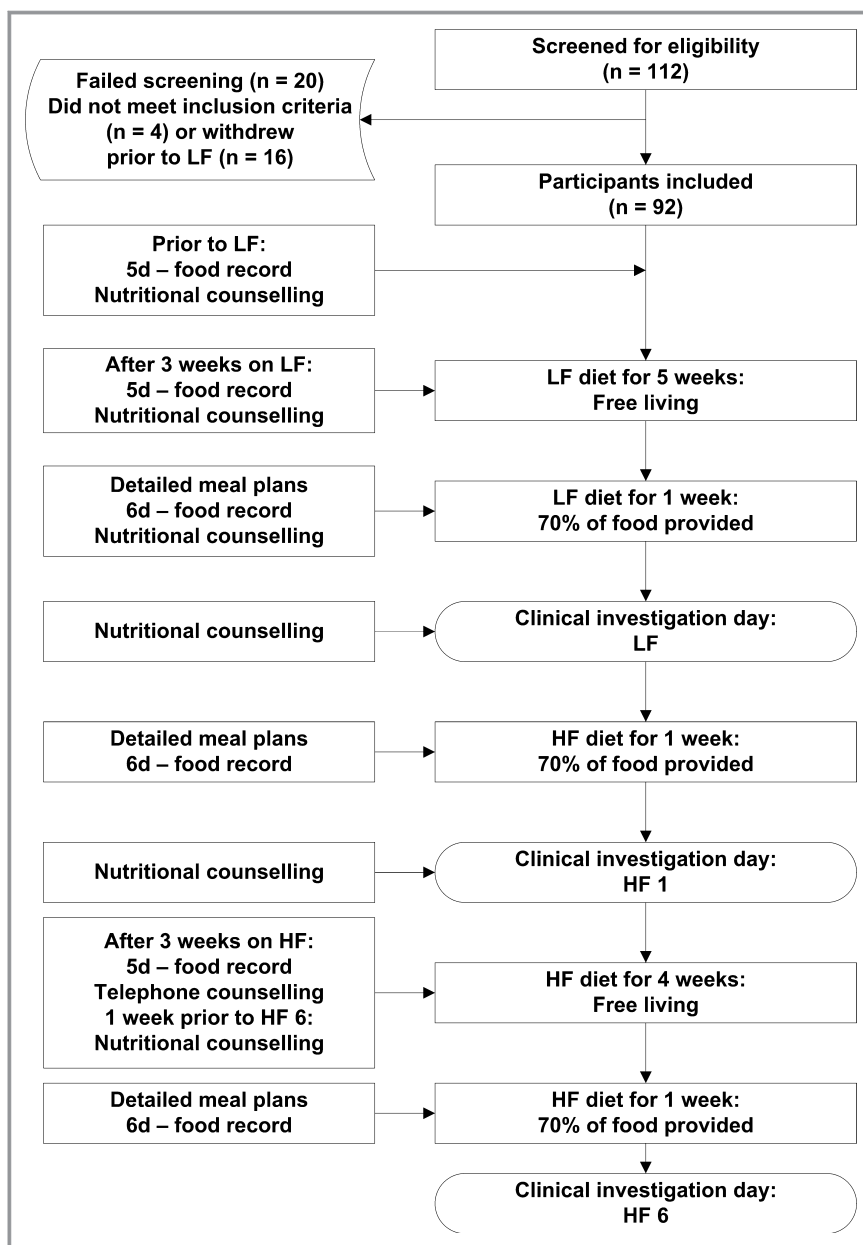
Screened for eligibility
(n = 112)

Failed screening (n = 20)
Did not meet inclusion criteria
(n = 4) or withdrew
prior to LF (n = 16)

Participants included
(n = 92)

Prior to LF:
5d – food record
Nutritional counselling

After 3 weeks on LF:
5d – food record
Nutritional counselling

LF diet for 5 weeks:
Free living

Detailed meal plans
6d – food record
Nutritional counselling

LF diet for 1 week:
70% of food provided

Nutritional counselling

Clinical investigation day:
LF

Detailed meal plans
6d – food record

HF diet for 1 week:
70% of food provided

Nutritional counselling

Clinical investigation day:
HF 1

After 3 weeks on HF:
5d – food record
Telephone counselling
1 week prior to HF 6:
Nutritional counselling

HF diet for 4 weeks:
Free living

Detailed meal plans
6d – food record

HF diet for 1 week:
70% of food provided

Clinical investigation day:
HF 6